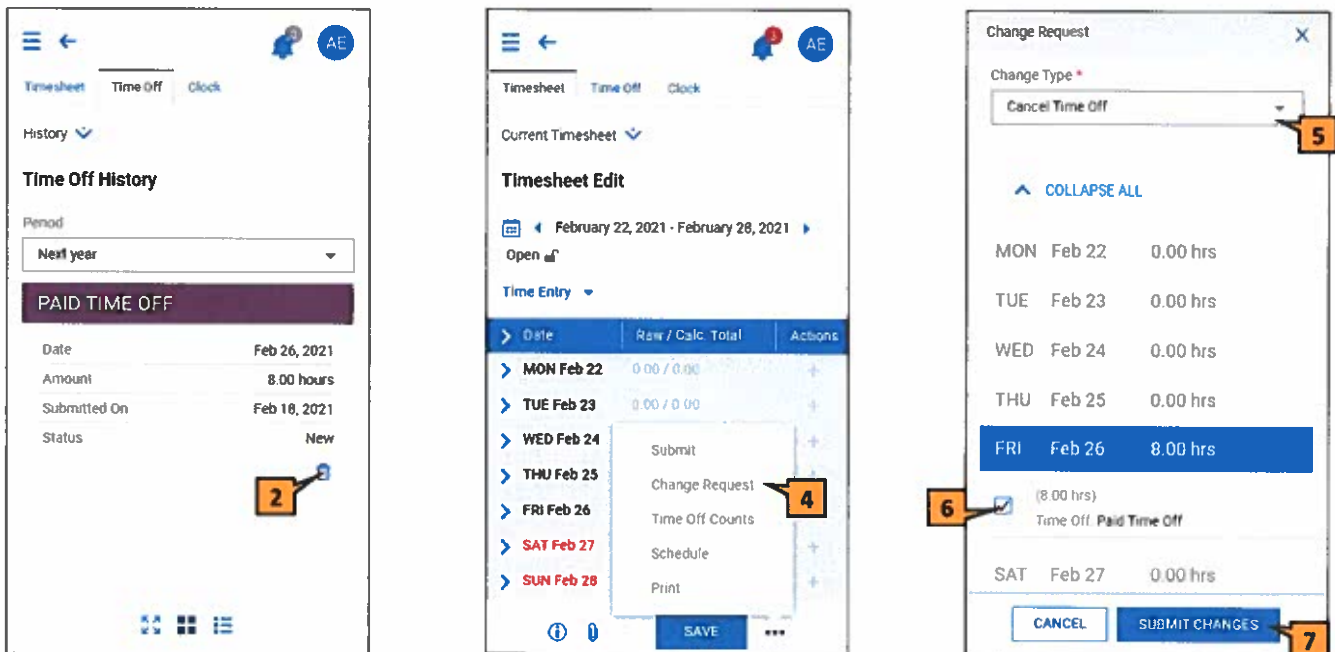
AE

Timesheet | Time Off | Clock

History

Time Off History

Period

Next year

PAID TIME OFF

| Date | Feb 26, 2021 |
|---|---|
| Amount | 8.00 hours |
| Submitted On | Feb 18, 2021 |
| Status | New |

2

AE

Timesheet | Time Off | Clock

Current Timesheet

Timesheet Edit

February 22, 2021 - February 28, 2021

Open

Time Entry

| Date | Raw / Calc. Total | Actions |
|---|---|---|
| MON Feb 22 | 0.00 / 0.00 | + |
| TUE Feb 23 | 0.00 / 0.00 | + |
| WED Feb 24 | | + |
| THU Feb 25 | | + |
| FRI Feb 26 | | |
| SAT Feb 27 | | + |
| SUN Feb 28 | | + |

Submit
Change Request
Time Off Counts
Schedule
Print

4

SAVE

Change Request

Change Type *

Cancel Time Off

5

COLLAPSE ALL

| MON | Feb 22 | 0.00 hrs |
|---|---|---|
| TUE | Feb 23 | 0.00 hrs |
| WED | Feb 24 | 0.00 hrs |
| THU | Feb 25 | 0.00 hrs |
| FRI | Feb 26 | 8.00 hrs |

6

(8.00 hrs)
Time Off Paid Time Off

| SAT | Feb 27 | 0.00 hrs |
|---|---|---|

CANCEL

SUBMIT CHANGES

7